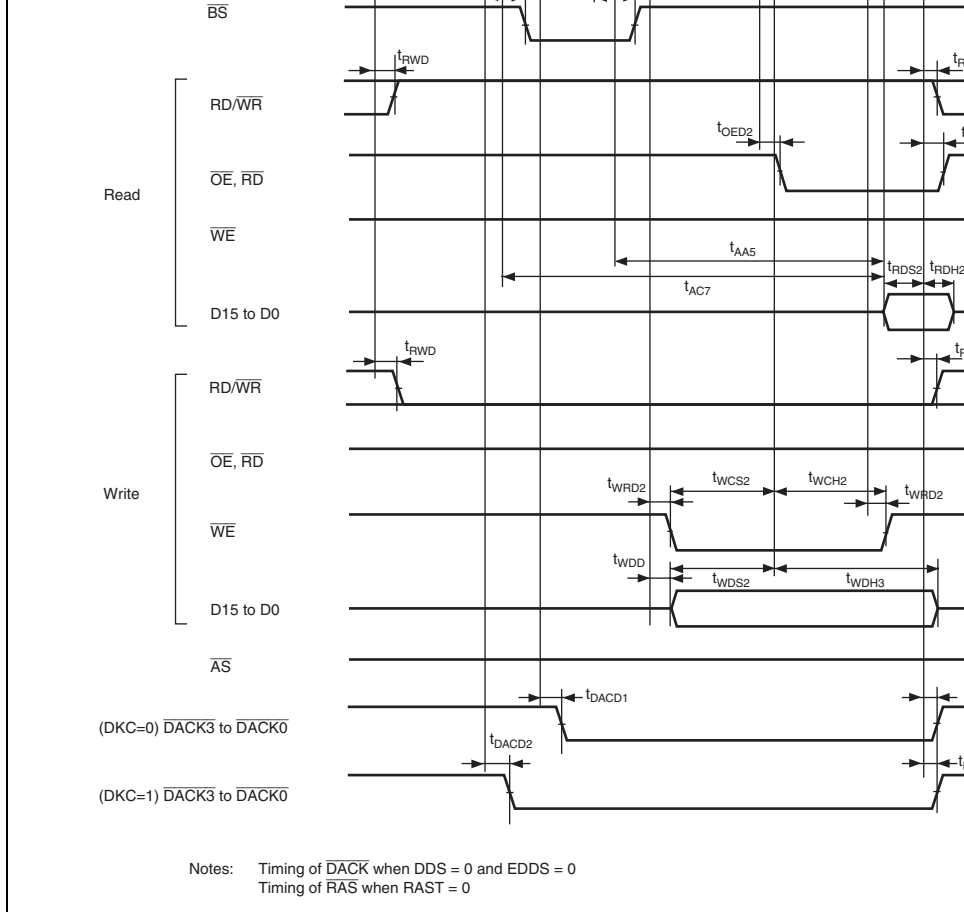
$\overline{BS}$

$t_{RWD}$

$t_{R}$

Read

RD/$\overline{WR}$

$t_{OED2}$

$\overline{OE}$, $\overline{RD}$

$\overline{WE}$

$t_{AA5}$

$t_{RDS2}$ $t_{RDH2}$

$t_{AC7}$

D15 to D0

$t_{RWD}$

$t_{R}$

Write

RD/$\overline{WR}$

$\overline{OE}$, $\overline{RD}$

$t_{WRD2}$ $t_{WCS2}$ $t_{WCH2}$ $t_{WRD2}$

$\overline{WE}$

$t_{WDD}$ $t_{WDS2}$ $t_{WDH3}$

D15 to D0

$\overline{AS}$

$t_{DACD1}$

(DKC=0) $\overline{DACK3}$ to $\overline{DACK0}$

$t_{DACD2}$

$t_{}$

(DKC=1) $\overline{DACK3}$ to $\overline{DACK0}$

Notes: Timing of $\overline{DACK}$ when DDS = 0 and EDDS = 0
Timing of $\overline{RAS}$ when RAST = 0